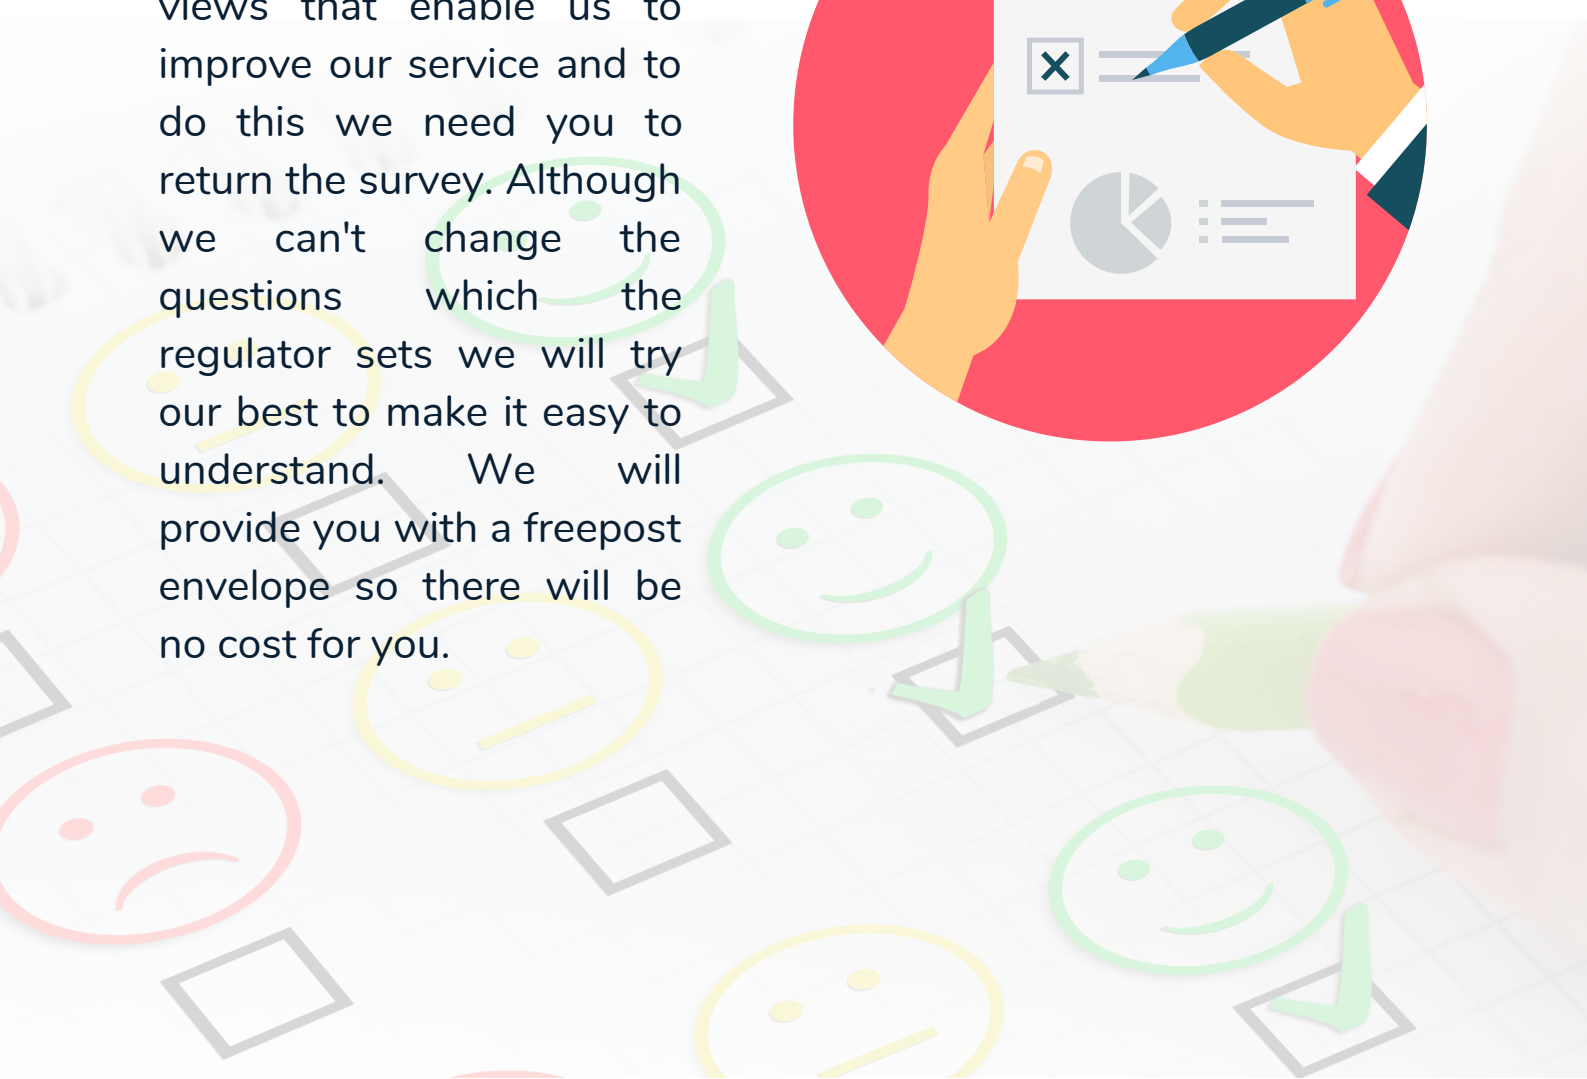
views that enable us to improve our service and to do this we need you to return the survey. Although we can't change the questions which the regulator sets we will try our best to make it easy to understand. We will provide you with a freepost envelope so there will be no cost for you.